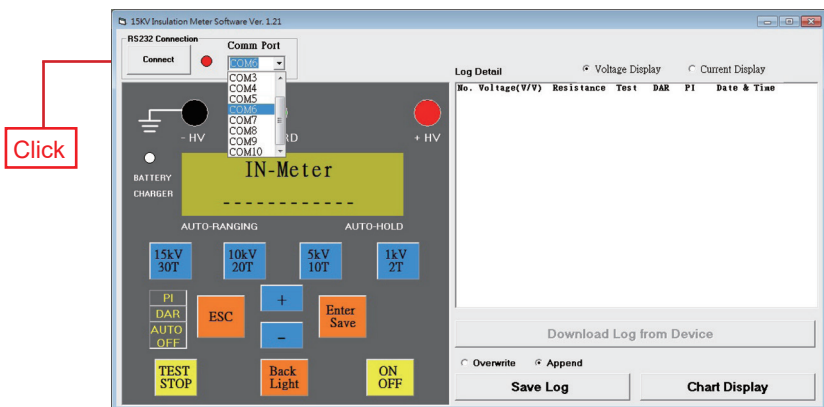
15KV Insulation Meter Software Ver. 1.21

RS232 Connection
Connect
Comm Port
COM6
COM3
COM4
COM5
COM6
COM7
COM8
COM9
COM10

Click

- HV
RD
+ HV
BATTERY
CHARGER
IN-Meter
------------
AUTO-RANGING
AUTO-HOLD

15kV 30T
10kV 20T
5kV 10T
1kV 2T
PI
DAR
AUTO
OFF
ESC
+
-
Enter Save
TEST STOP
Back Light
ON OFF

Log Detail
Voltage Display
Current Display
No. Voltage(V/V) Resistance Test DAR PI Date & Time

Download Log from Device
Overwrite
Append
Save Log
Chart Display